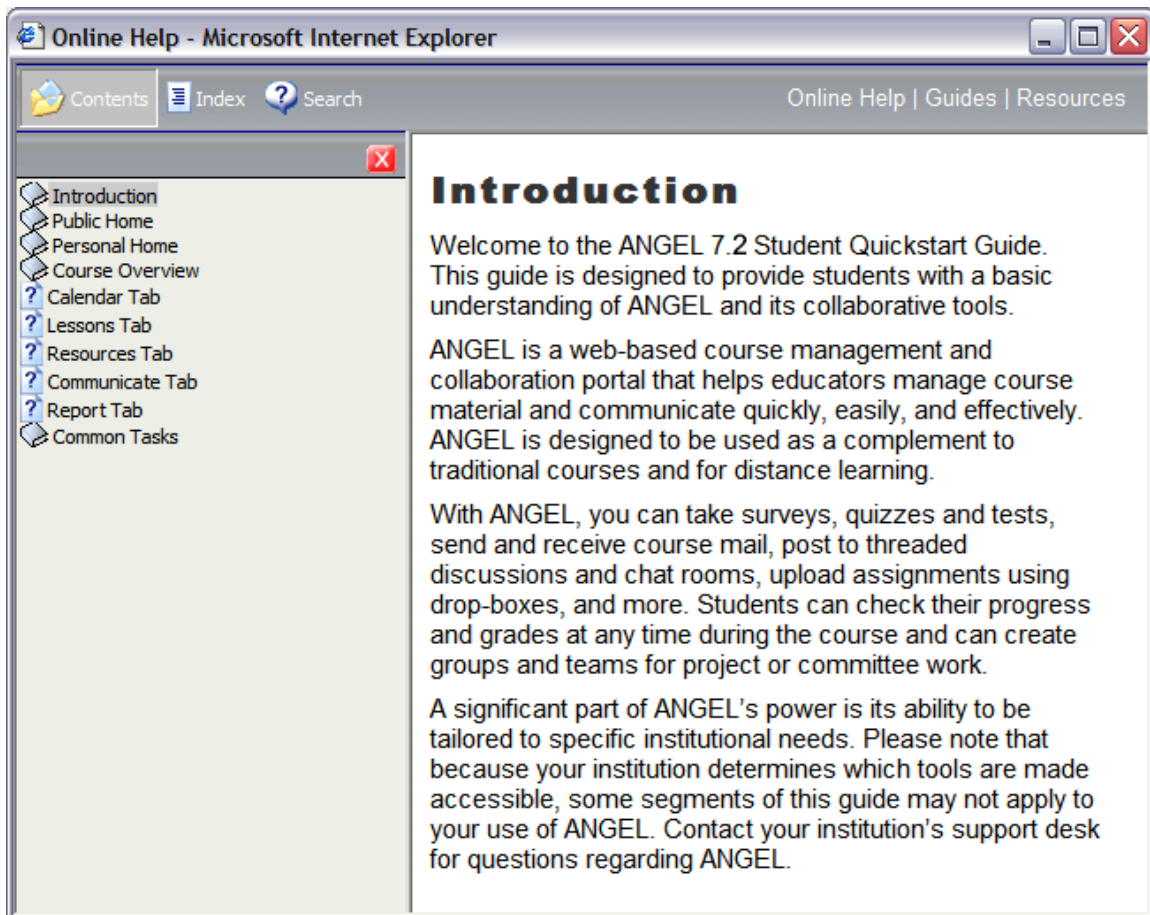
Online Help - Microsoft Internet Explorer

Contents Index Search

Online Help | Guides | Resources

Introduction
Public Home
Personal Home
Course Overview
Calendar Tab
Lessons Tab
Resources Tab
Communicate Tab
Report Tab
Common Tasks

Introduction

Welcome to the ANGEL 7.2 Student Quickstart Guide. This guide is designed to provide students with a basic understanding of ANGEL and its collaborative tools.

ANGEL is a web-based course management and collaboration portal that helps educators manage course material and communicate quickly, easily, and effectively. ANGEL is designed to be used as a complement to traditional courses and for distance learning.

With ANGEL, you can take surveys, quizzes and tests, send and receive course mail, post to threaded discussions and chat rooms, upload assignments using drop-boxes, and more. Students can check their progress and grades at any time during the course and can create groups and teams for project or committee work.

A significant part of ANGEL's power is its ability to be tailored to specific institutional needs. Please note that because your institution determines which tools are made accessible, some segments of this guide may not apply to your use of ANGEL. Contact your institution's support desk for questions regarding ANGEL.